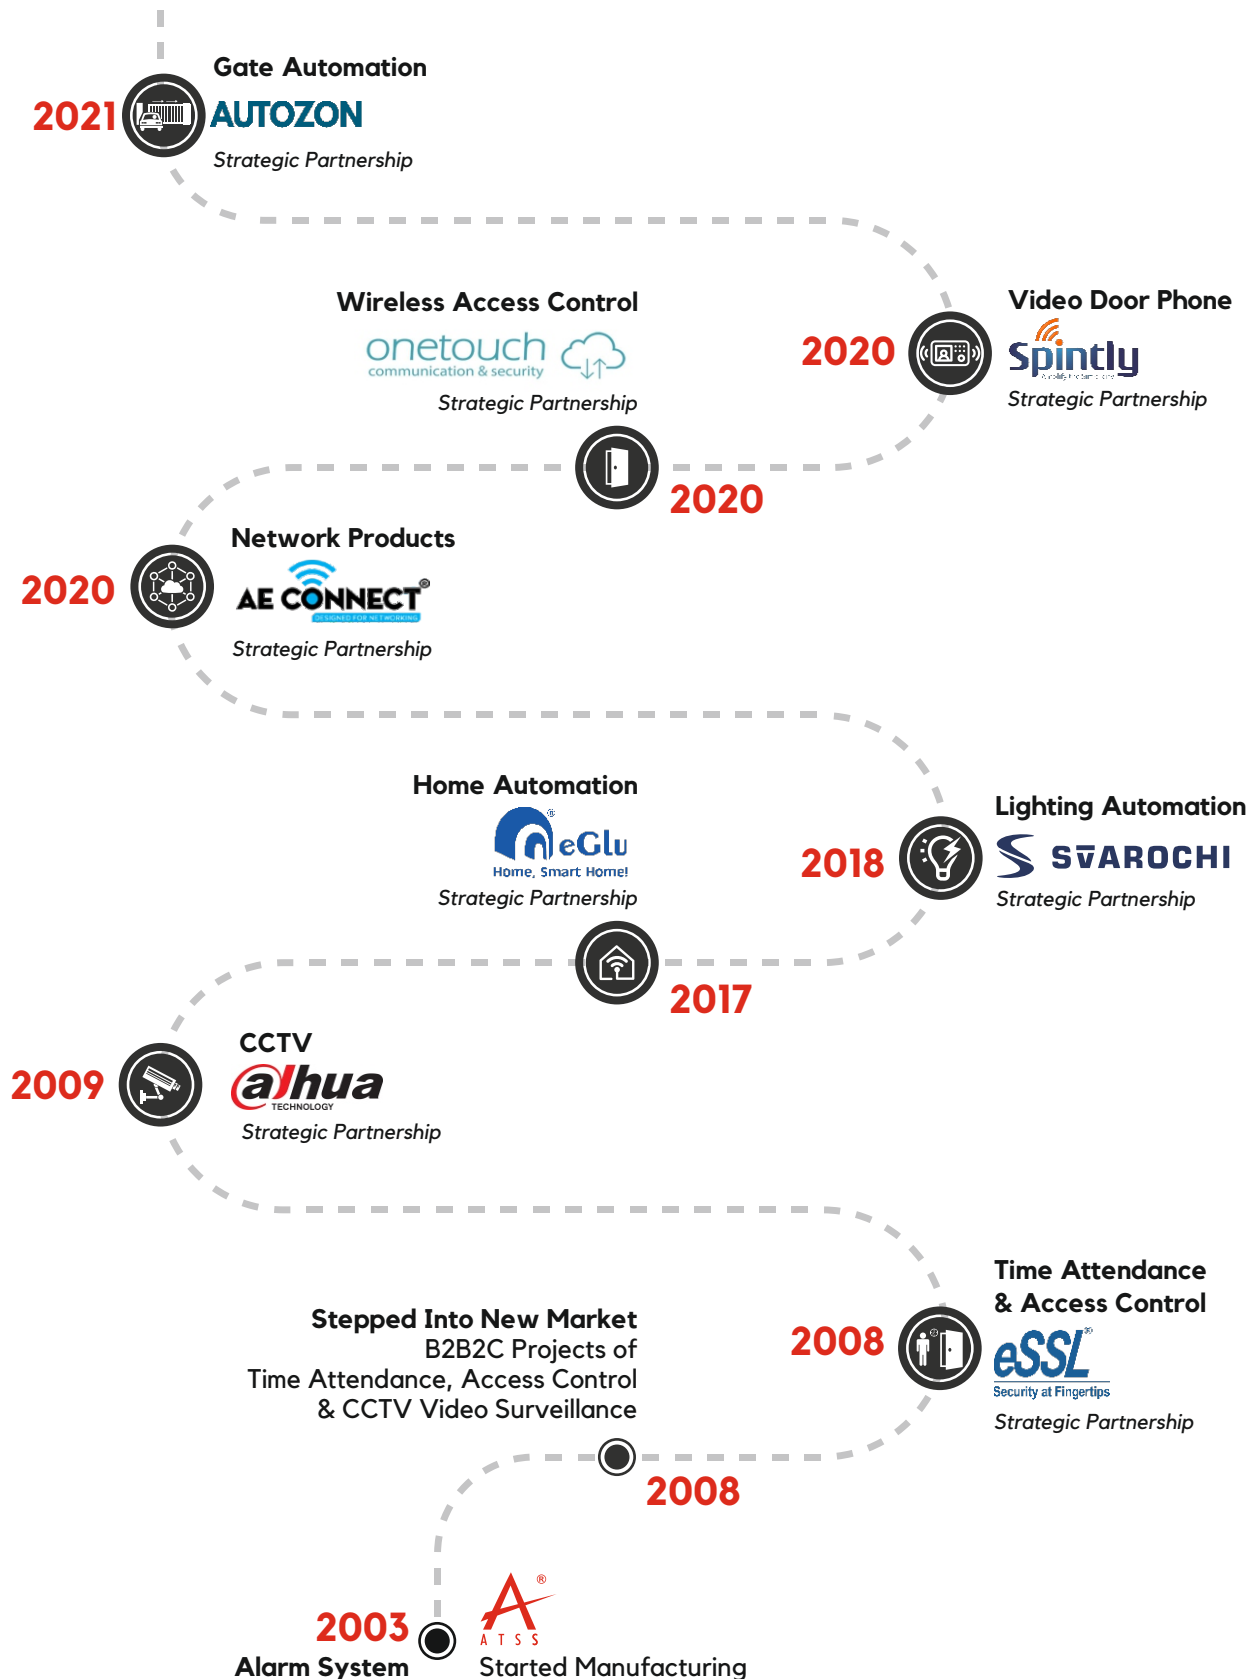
Gate Automation
2021
AUTOZON
Strategic Partnership

Wireless Access Control
onetouch
communication & security
Strategic Partnership

2020

Video Door Phone
2020
Spintly
Strategic Partnership

Network Products
2020
AE CONNECT
DESIGNED FOR NETWORKING
Strategic Partnership

Home Automation
eGlu
Home, Smart Home!
Strategic Partnership

2017

Lighting Automation
2018
SVAROCHI
Strategic Partnership

CCTV
2009
alhua
TECHNOLOGY
Strategic Partnership

Stepped Into New Market
B2B2C Projects of
Time Attendance, Access Control
& CCTV Video Surveillance

2008

Time Attendance
& Access Control
2008
eSSL
Security at Fingertips
Strategic Partnership

2003
Alarm System
ATSS
Started Manufacturing